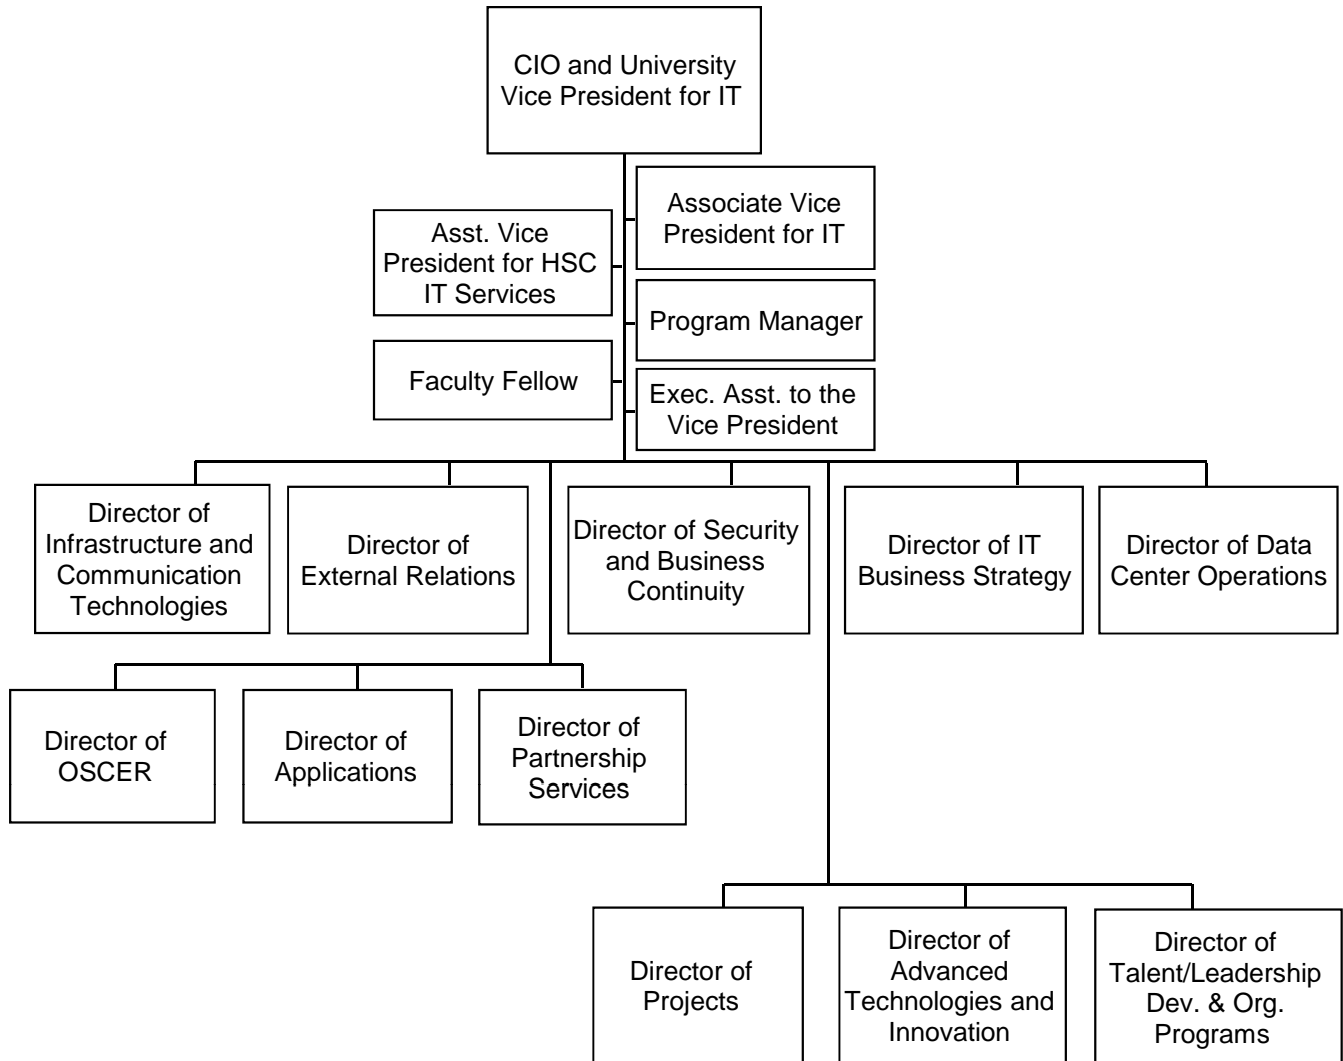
CIO and University Vice President for IT

Associate Vice President for IT

Asst. Vice President for HSC IT Services

Program Manager

Faculty Fellow

Exec. Asst. to the Vice President

Director of Infrastructure and Communication Technologies

Director of External Relations

Director of Security and Business Continuity

Director of IT Business Strategy

Director of Data Center Operations

Director of OSCER

Director of Applications

Director of Partnership Services

Director of Projects

Director of Advanced Technologies and Innovation

Director of Talent/Leadership Dev. & Org. Programs